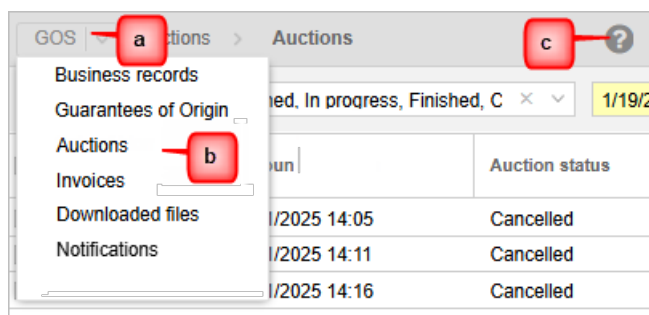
GOS
a
ctions
Auctions
c
Business records
Guarantees of Origin
hed, In progress, Finished, C
1/19/2
Auctions
b
Invoices
oun
Auction status
Downloaded files
1/2025 14:05
Cancelled
Notifications
1/2025 14:11
Cancelled
1/2025 14:16
Cancelled